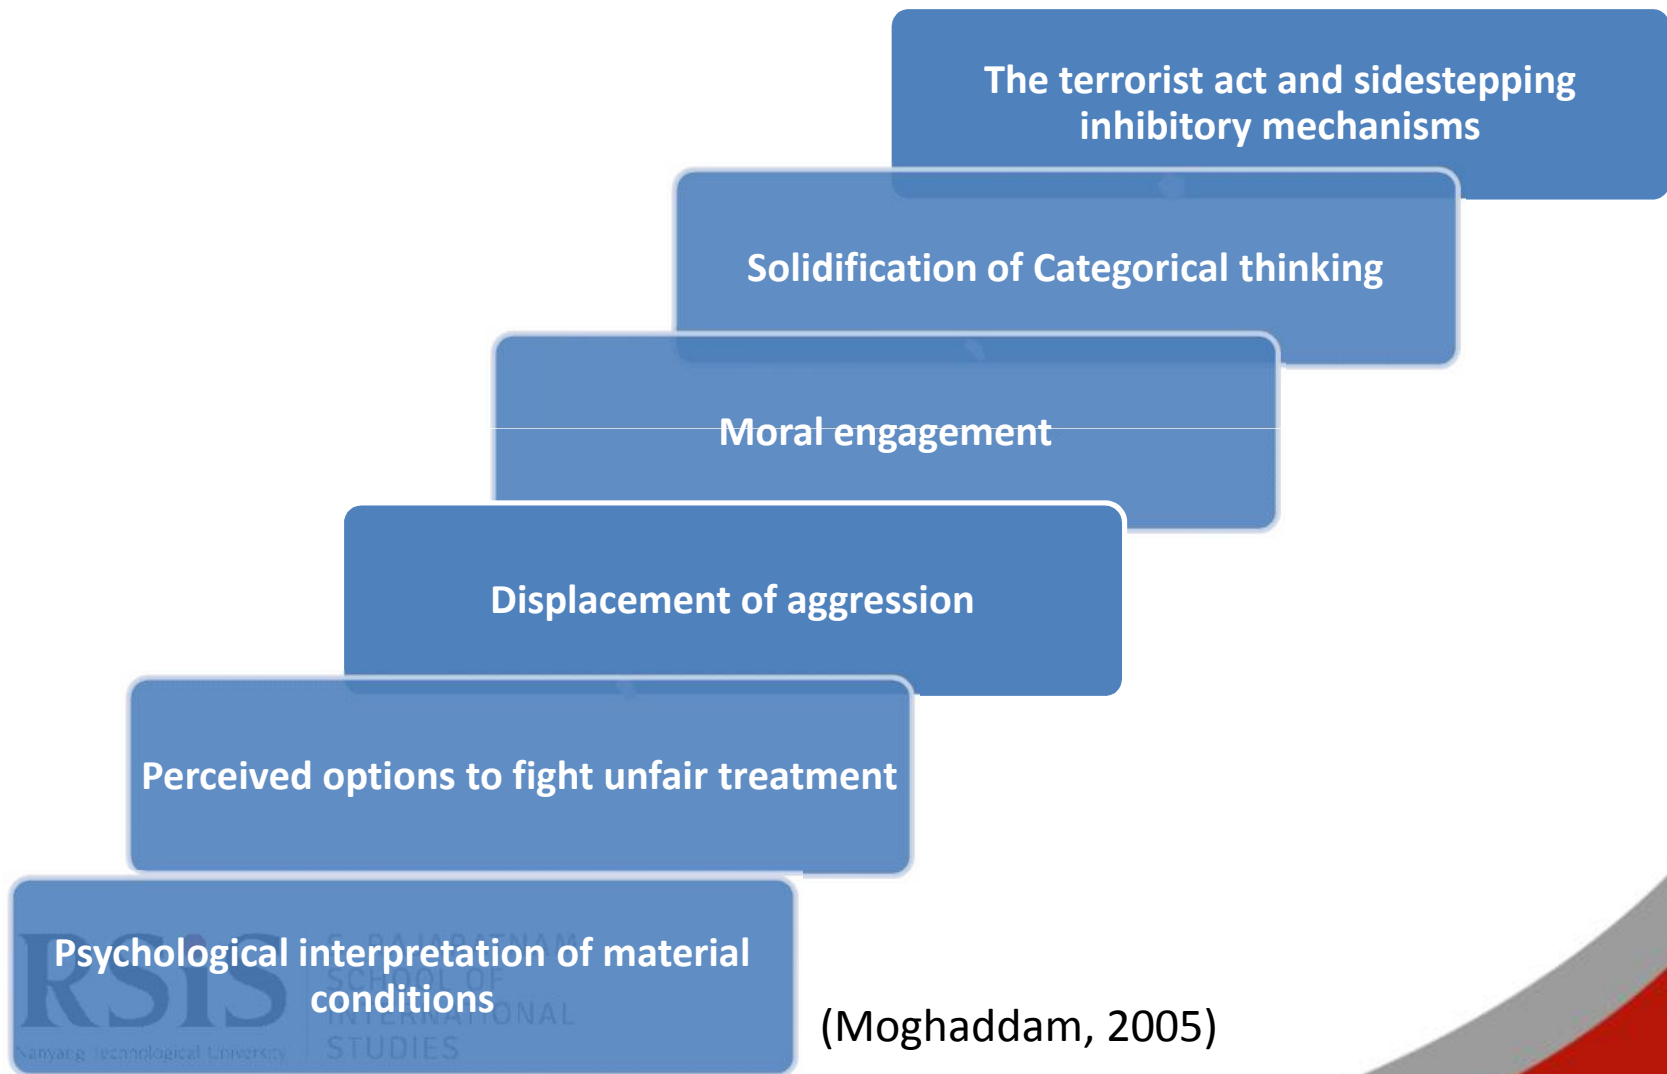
The terrorist act and sidestepping inhibitory mechanisms

Solidification of Categorical thinking

Moral engagement

Displacement of aggression

Perceived options to fight unfair treatment

Psychological interpretation of material conditions

RSIS S. RAJARATNAM SCHOOL OF INTERNATIONAL STUDIES Nanyang Technological University

(Moghaddam, 2005)